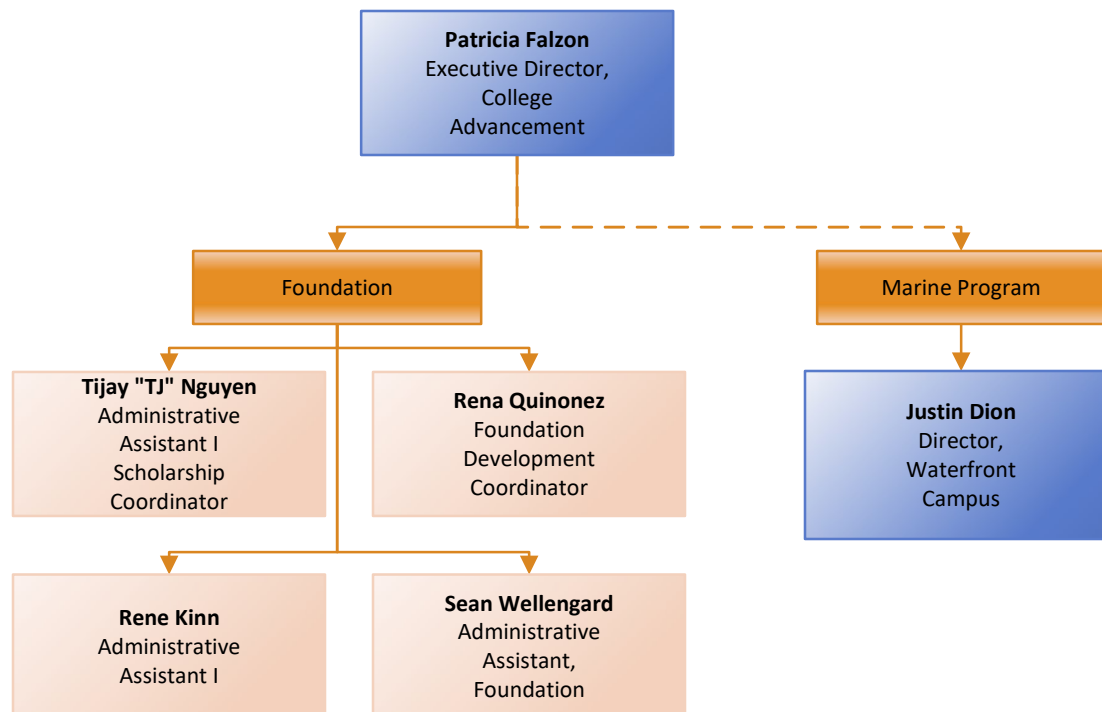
**Patricia Falzon**
Executive Director, College Advancement

Foundation

Marine Program

**Tijay "TJ" Nguyen**
Administrative Assistant I Scholarship Coordinator

**Rena Quinonez**
Foundation Development Coordinator

**Justin Dion**
Director, Waterfront Campus

**Rene Kinn**
Administrative Assistant I

**Sean Wellengard**
Administrative Assistant, Foundation